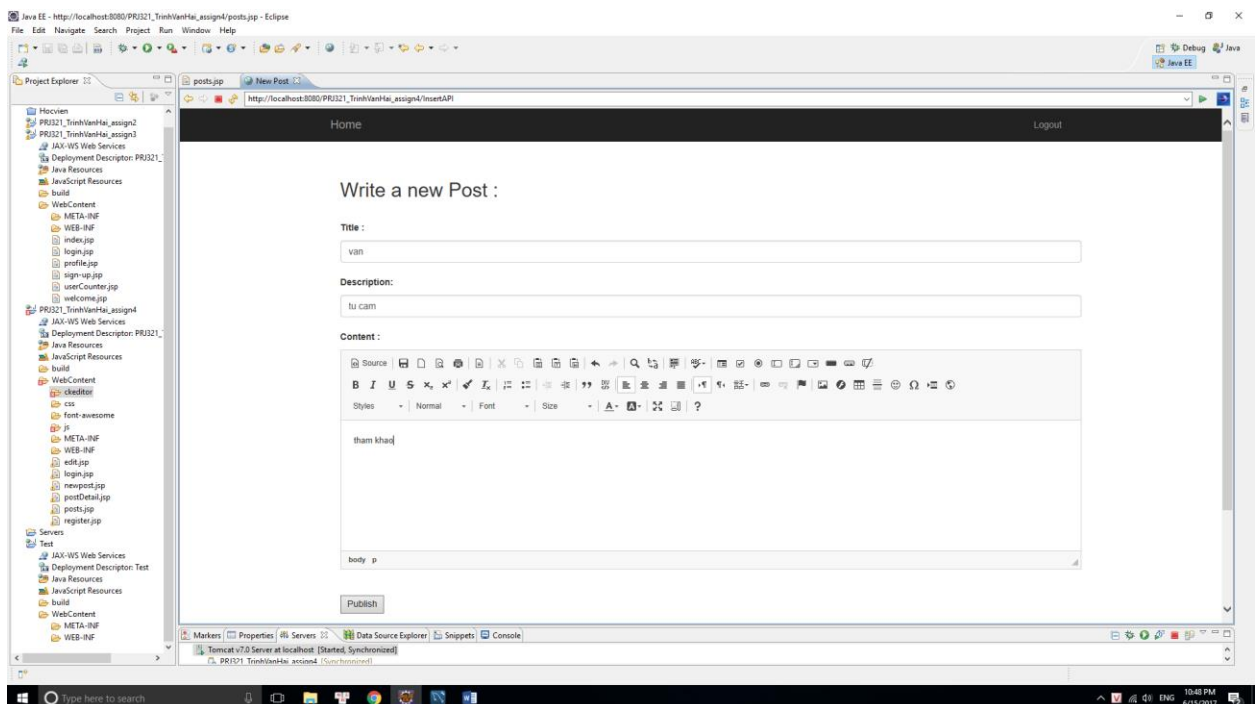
Java EE - http://localhost:8080/PRJ321_TrinhVanHai_assign4/posts.jsp - Eclipse
File Edit Navigate Search Project Run Window Help

Debug Java
Java EE

Project Explorer
Hocvien
PRJ321_TrinhVanHai_assign2
PRJ321_TrinhVanHai_assign3
JAX-WS Web Services
Deployment Descriptor: PRJ321_
Java Resources
JavaScript Resources
build
WebContent
META-INF
WEB-INF
index.jsp
login.jsp
profile.jsp
sign-up.jsp
userCounter.jsp
welcome.jsp
PRJ321_TrinhVanHai_assign4
JAX-WS Web Services
Deployment Descriptor: PRJ321_
Java Resources
JavaScript Resources
build
WebContent
ckeditor
css
font-awesome
js
META-INF
WEB-INF
edit.jsp
login.jsp
newpost.jsp
postDetail.jsp
posts.jsp
register.jsp
Servers
Test
JAX-WS Web Services
Deployment Descriptor: Test
Java Resources
JavaScript Resources
build
WebContent
META-INF
WEB-INF

posts.jsp
New Post
http://localhost:8080/PRJ321_TrinhVanHai_assign4/InsertAPI

Home
Logout

Write a new Post :

Title :
van

Description:
tu cam

Content :
Source
Styles Normal Font Size
tham khao
body p

Publish

Markers Properties Servers Data Source Explorer Snippets Console
Tomcat v7.0 Server at localhost [Started, Synchronized]
PRJ321_TrinhVanHai_assign4 [Synchronized]

Type here to search
ENG 10:48 PM 6/15/2017